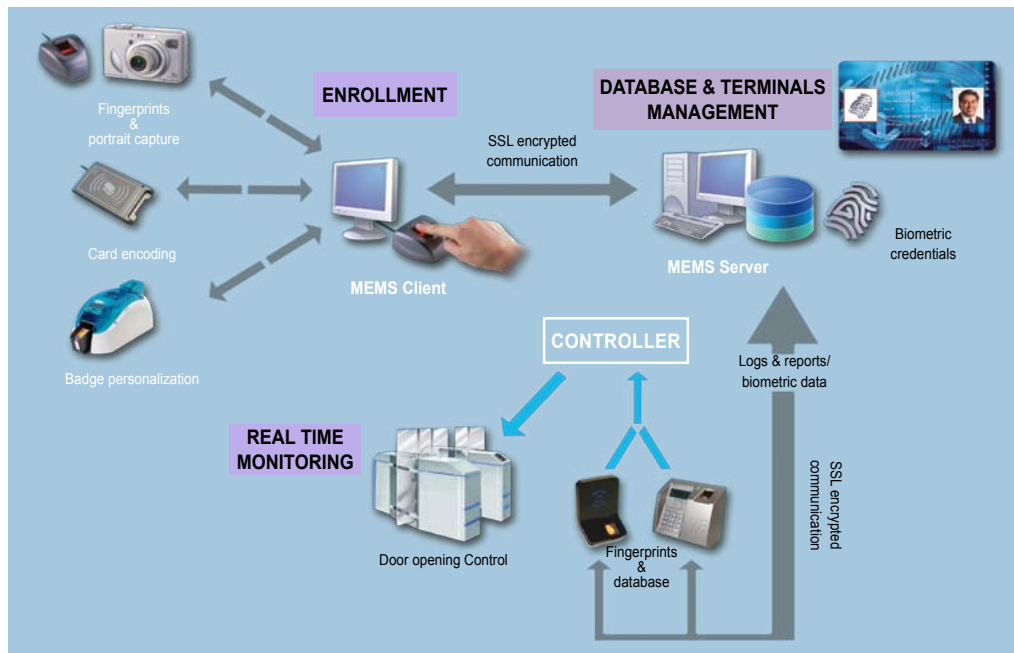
Fingerprints & portrait capture

ENROLLMENT

DATABASE & TERMINALS MANAGEMENT

SSL encrypted communication

Card encoding

MEMS Client

MEMS Server

Biometric credentials

Badge personalization

CONTROLLER

Logs & reports/ biometric data

REAL TIME MONITORING

SSL encrypted communication

Door opening Control

Fingerprints & database